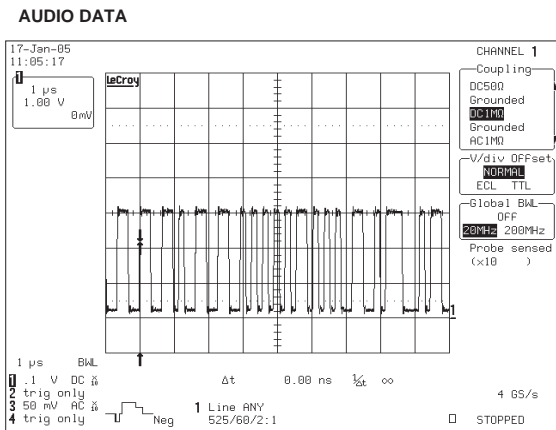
AUDIO DATA

17-Jan-05
11:05:17

1
1 μs
1.00 V
0mV

LeCroy

CHANNEL 1
Coupling
DC50Ω
Grounded
DC1MΩ
Grounded
AC1MΩ

V/div Offset
NORMAL
ECL TTL

Global BWL
OFF
20MHz 200MHz

Probe sensed
(x10 )

1

1 μs BWL
1 .1 V DC
2 trig only
3 50 mV AC
4 trig only

Neg

Δt 0.00 ns 1/Δt ∞

1 Line ANY
525/60/2:1

4 GS/s

STOPPED